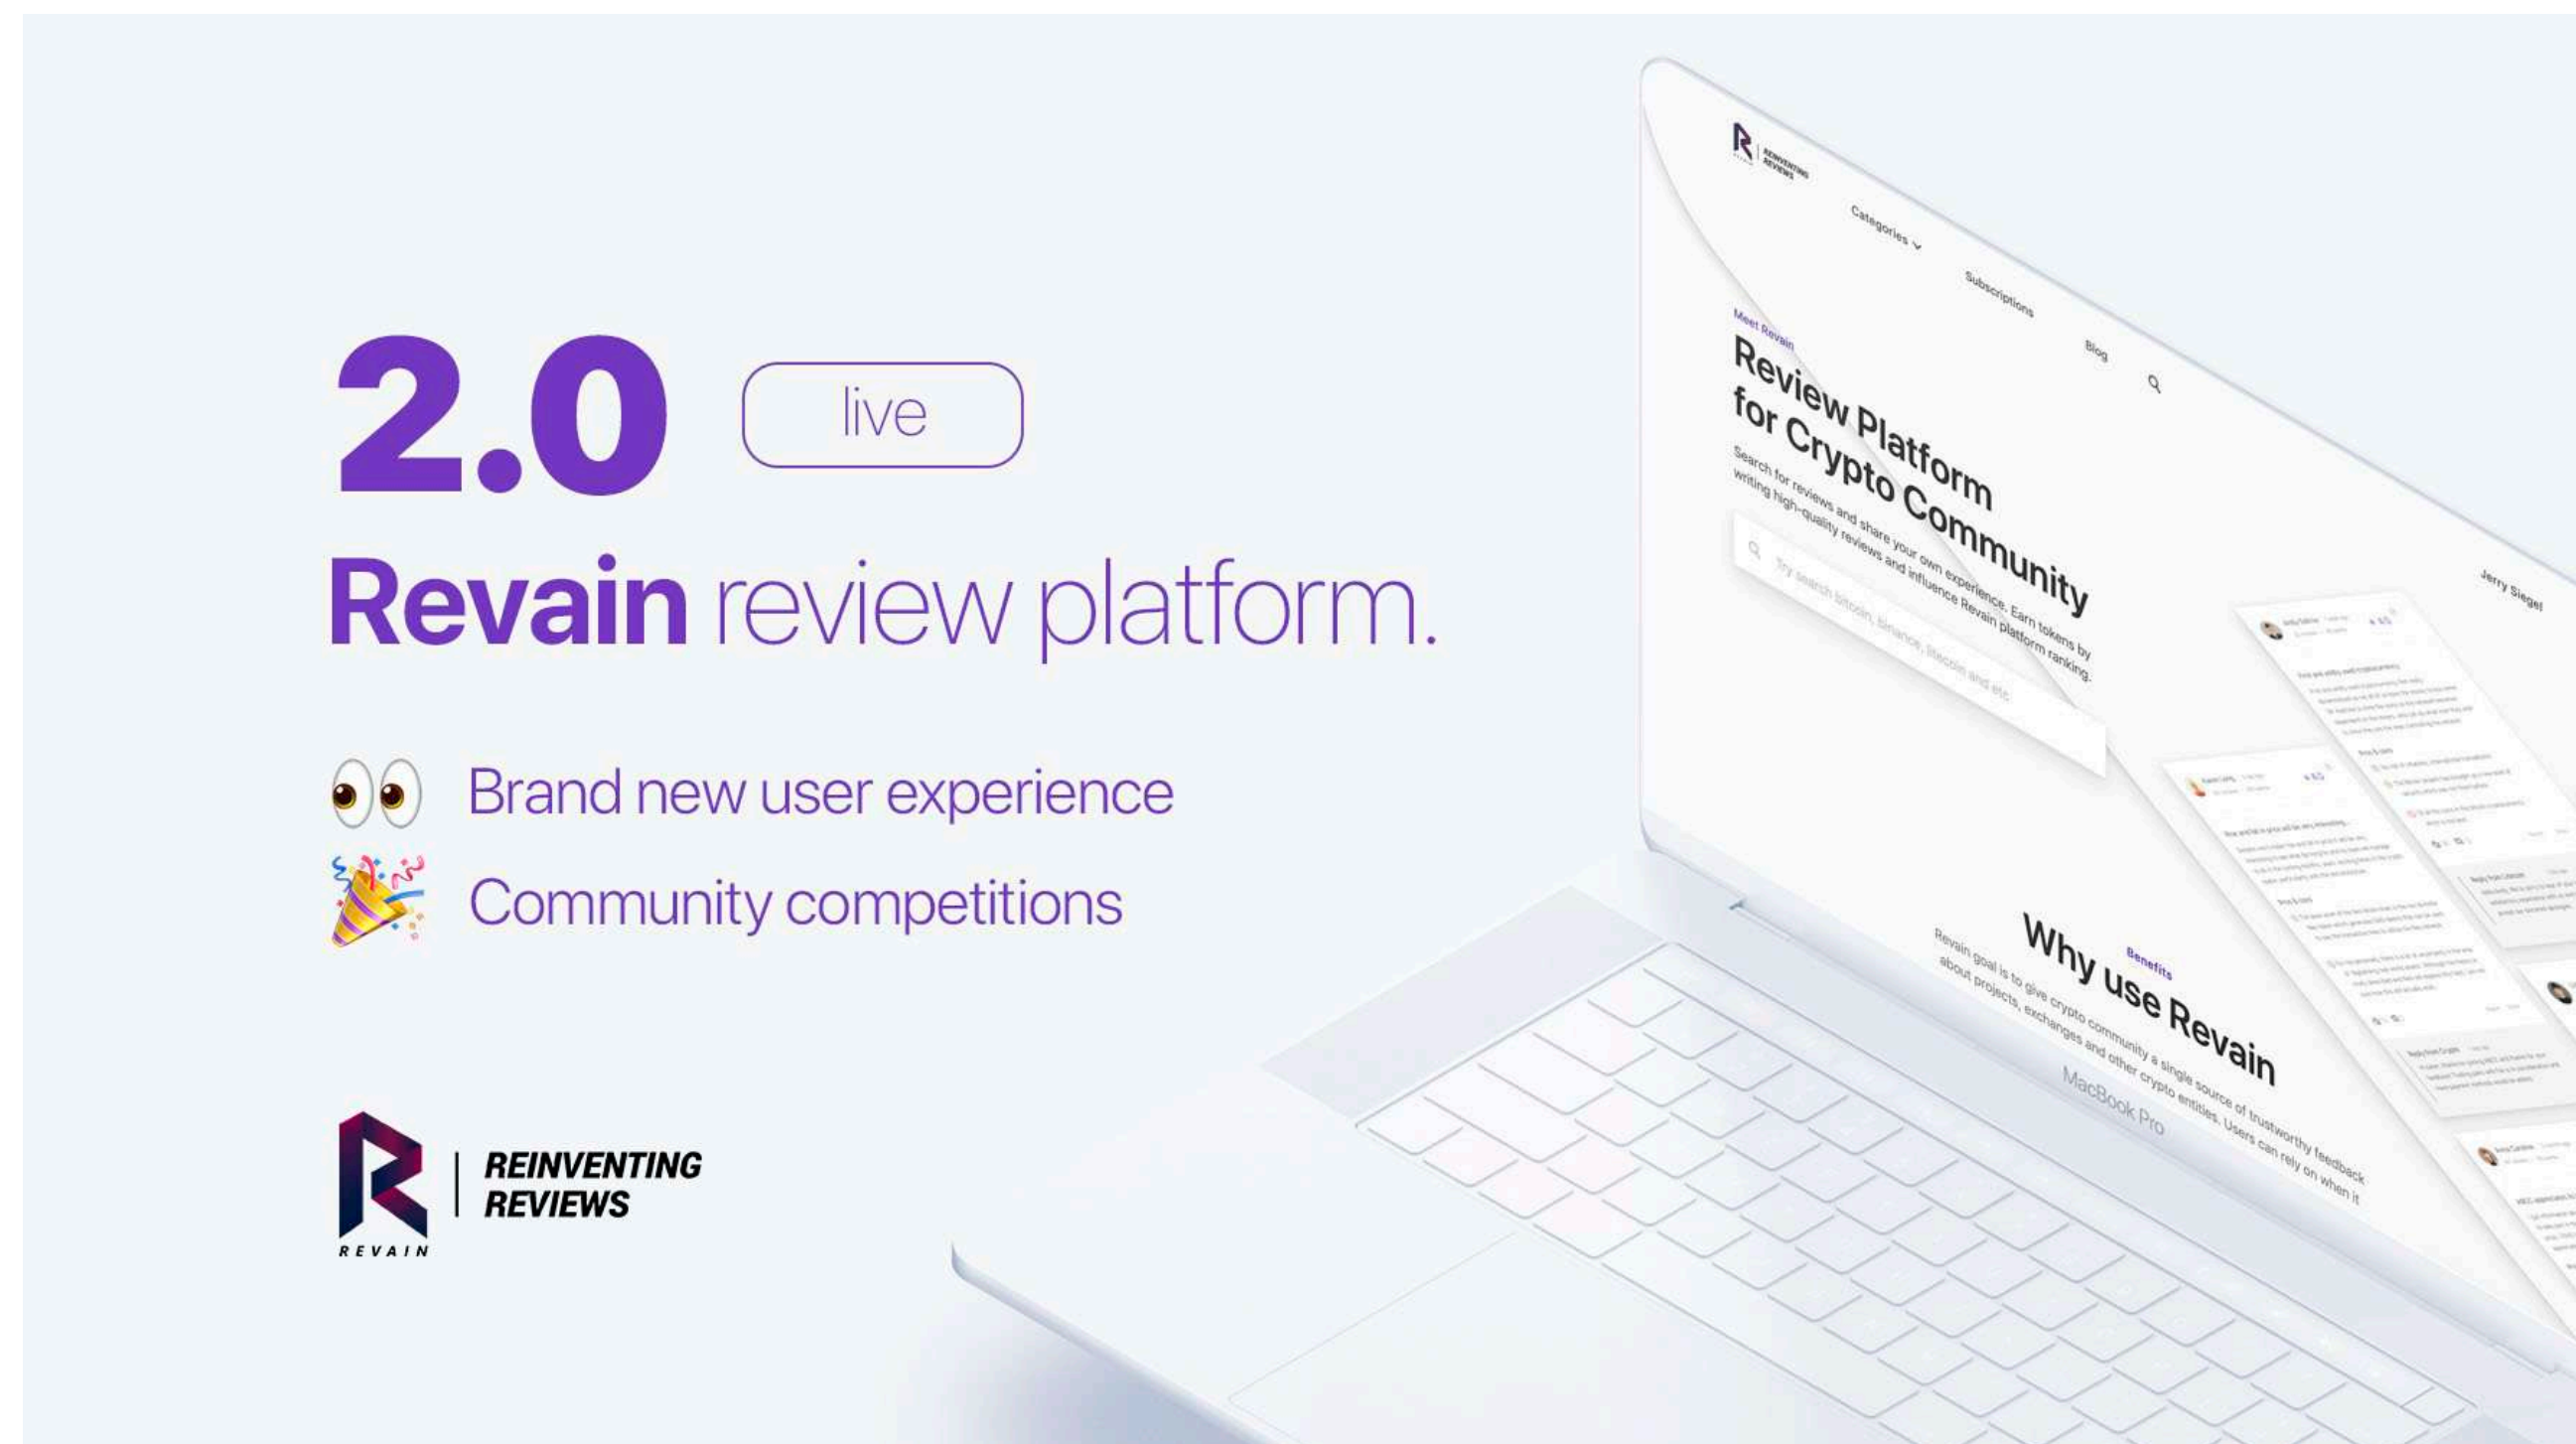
2.0 live

Revain review platform.

Brand new user experience

Community competitions

REVAIN | REINVENTING REVIEWS

REINVENTING REVIEWS

Categories

Subscriptions

Blog

Meet Revain

Review Platform for Crypto Community

Search for reviews and share your own experience. Earn tokens by writing high-quality reviews and influence Revain platform ranking.

Try search bitcoin, binance, litecoin and etc.

Jerry Siegel

Benefits

Why use Revain

Revain goal is to give crypto community a single source of trustworthy feedback about projects, exchanges and other crypto entities. Users can rely on when it

MacBook Pro